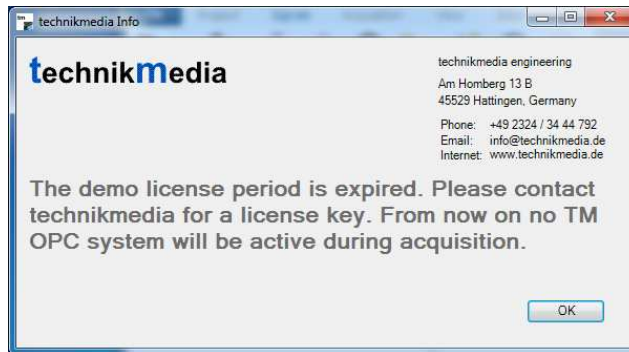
technikmedia Info

technikmedia

technikmedia engineering
Am Homberg 13 B
45529 Hattingen, Germany

Phone: +49 2324 / 34 44 792
Email: info@technikmedia.de
Internet: www.technikmedia.de

The demo license period is expired. Please contact technikmedia for a license key. From now on no TM OPC system will be active during acquisition.

OK